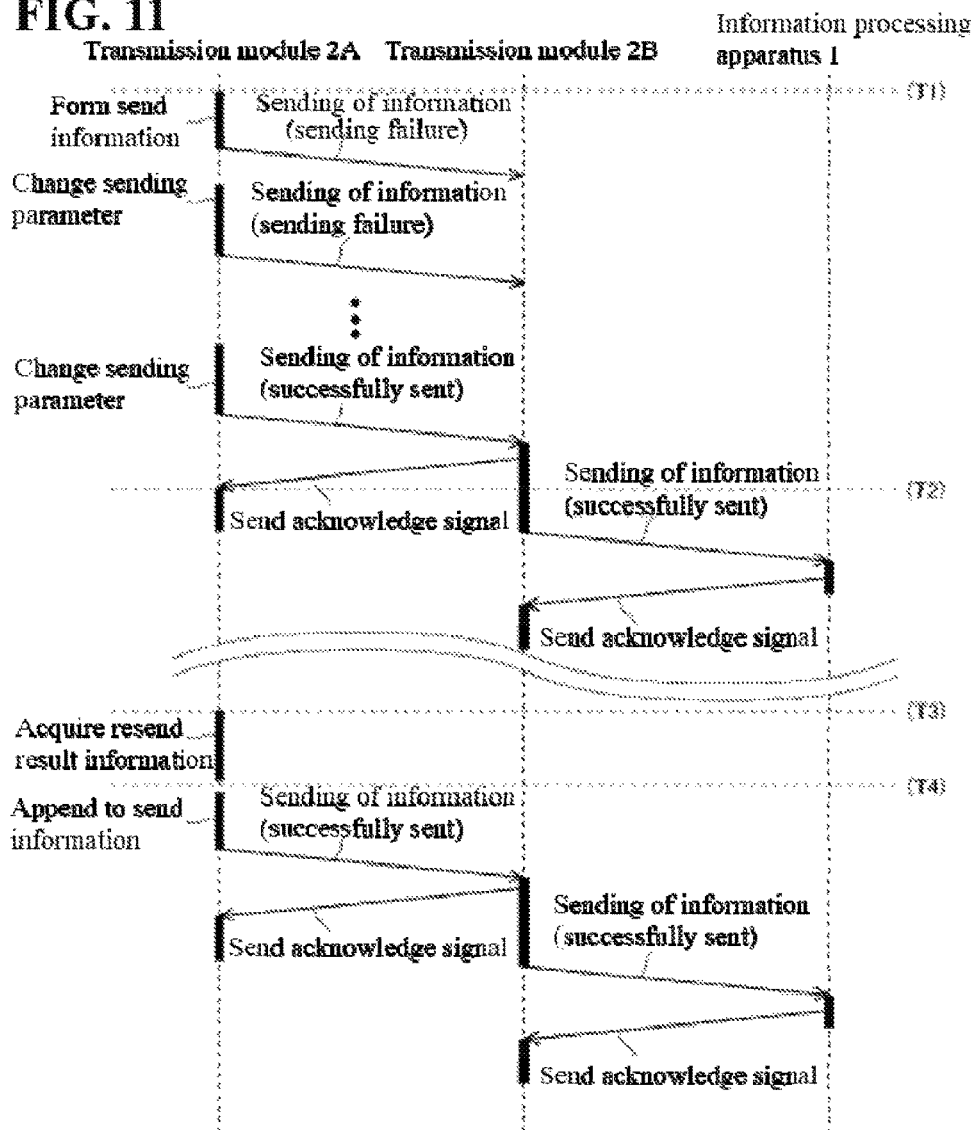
FIG. 11

Transmission module 2A Transmission module 2B Information processing apparatus 1

(T1)

Form send information

Sending of information (sending failure)

Change sending parameter

Sending of information (sending failure)

Change sending parameter

Sending of information (successfully sent)

Sending of information (successfully sent)

(T2)

Send acknowledge signal

Send acknowledge signal

(T3)

Acquire resend result information

(T4)

Append to send information

Sending of information (successfully sent)

Sending of information (successfully sent)

Send acknowledge signal

Send acknowledge signal